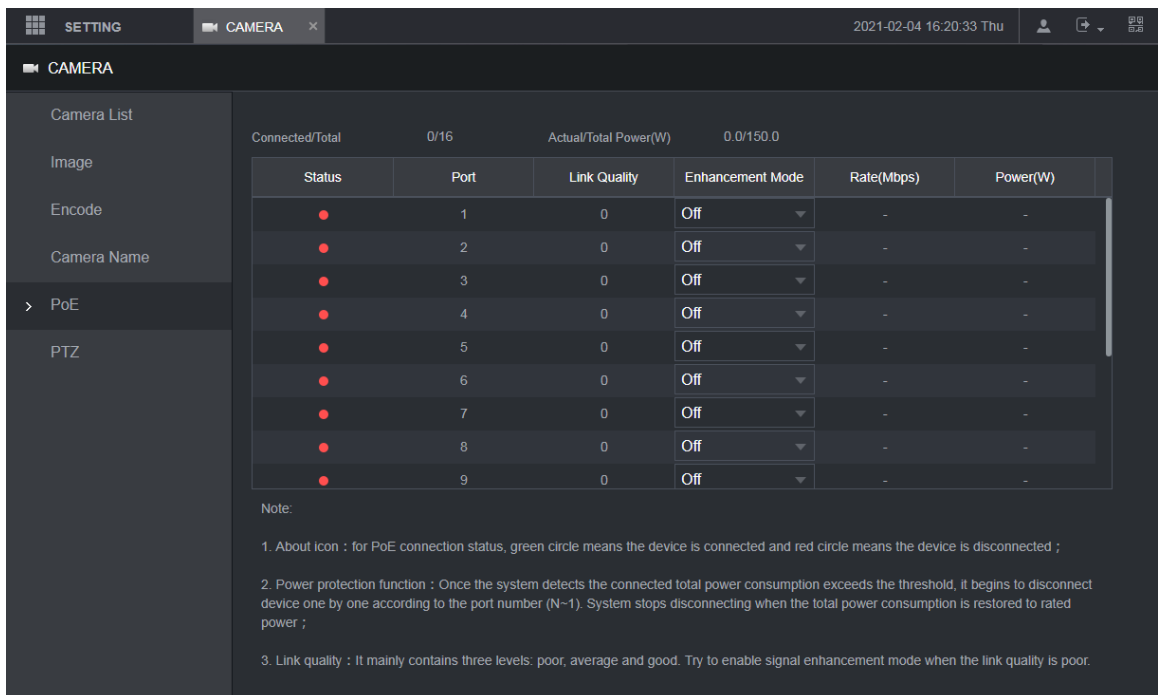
SETTING CAMERA × 2021-02-04 16:20:33 Thu

CAMERA

Camera List
Image
Encode
Camera Name
> PoE
PTZ

Connected/Total 0/16 Actual/Total Power(W) 0.0/150.0

| Status | Port | Link Quality | Enhancement Mode | Rate(Mbps) | Power(W) |
|---|---|---|---|---|---|
| ● | 1 | 0 | Off | - | - |
| ● | 2 | 0 | Off | - | - |
| ● | 3 | 0 | Off | - | - |
| ● | 4 | 0 | Off | - | - |
| ● | 5 | 0 | Off | - | - |
| ● | 6 | 0 | Off | - | - |
| ● | 7 | 0 | Off | - | - |
| ● | 8 | 0 | Off | - | - |
| ● | 9 | 0 | Off | - | - |

Note:

1. About icon：for PoE connection status, green circle means the device is connected and red circle means the device is disconnected；

2. Power protection function：Once the system detects the connected total power consumption exceeds the threshold, it begins to disconnect device one by one according to the port number (N~1). System stops disconnecting when the total power consumption is restored to rated power；

3. Link quality：It mainly contains three levels: poor, average and good. Try to enable signal enhancement mode when the link quality is poor.